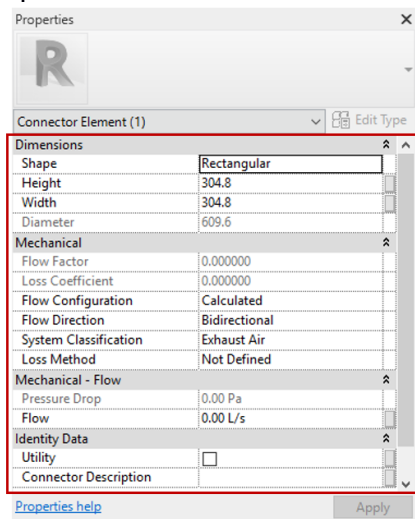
Properties

Connector Element (1)

Edit Type

| Dimensions | |
|---|---|
| Shape | Rectangular |
| Height | 304.8 |
| Width | 304.8 |
| Diameter | 609.6 |
| **Mechanical** | |
| Flow Factor | 0.000000 |
| Loss Coefficient | 0.000000 |
| Flow Configuration | Calculated |
| Flow Direction | Bidirectional |
| System Classification | Exhaust Air |
| Loss Method | Not Defined |
| **Mechanical - Flow** | |
| Pressure Drop | 0.00 Pa |
| Flow | 0.00 L/s |
| **Identity Data** | |
| Utility | |
| Connector Description | |

Properties help

Apply